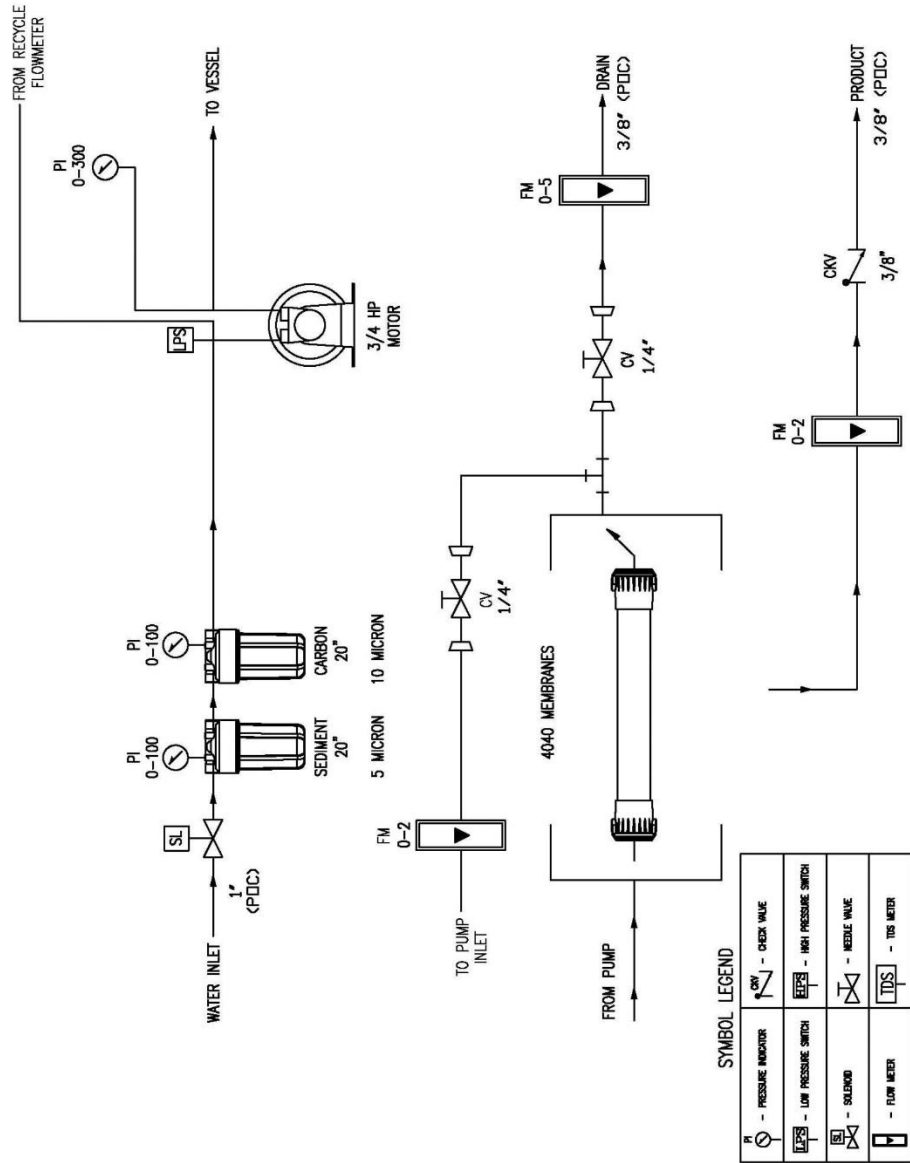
FROM RECYCLE FLOWMETER

TO VESSEL

PI 0-300

LPS

3/4 HP MOTOR

WATER INLET

1" (POC)

SL

PI 0-100

PI 0-100

SEDIMENT 20"

CARBON 20"

5 MICRON

10 MICRON

DRAIN (POC)

3/8" (POC)

FM 0-5

CV 1/4"

TO PUMP INLET

FM 0-2

CV 1/4"

4040 MEMBRANES

FROM PUMP

PRODUCT (POC)

3/8" (POC)

CKV

3/8"

FM 0-2

SYMBOL LEGEND

| PI - PRESSURE INDICATOR | CKV - CHECK VALVE |
|---|---|
| LPS - LOW PRESSURE SWITCH | HPS - HIGH PRESSURE SWITCH |
| SL - SOLENOID | - NEEDLE VALVE |
| - FLOW METER | TDS - TDS METER |